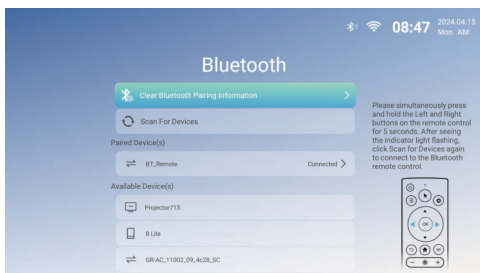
08:47 2024.04.15 Mon AM

Bluetooth

Clear Bluetooth Pairing Information

Scan For Devices

Paired Device(s)

BT_Remote Connected

Available Device(s)

Projector713

8 Lite

GR-AC_11002_09_4c28_SC

Please simultaneously press and hold the Left and Right buttons on the remote control for 5 seconds. After seeing the indicator light flashing, click Scan for Devices again to connect to the Bluetooth remote control.

OK